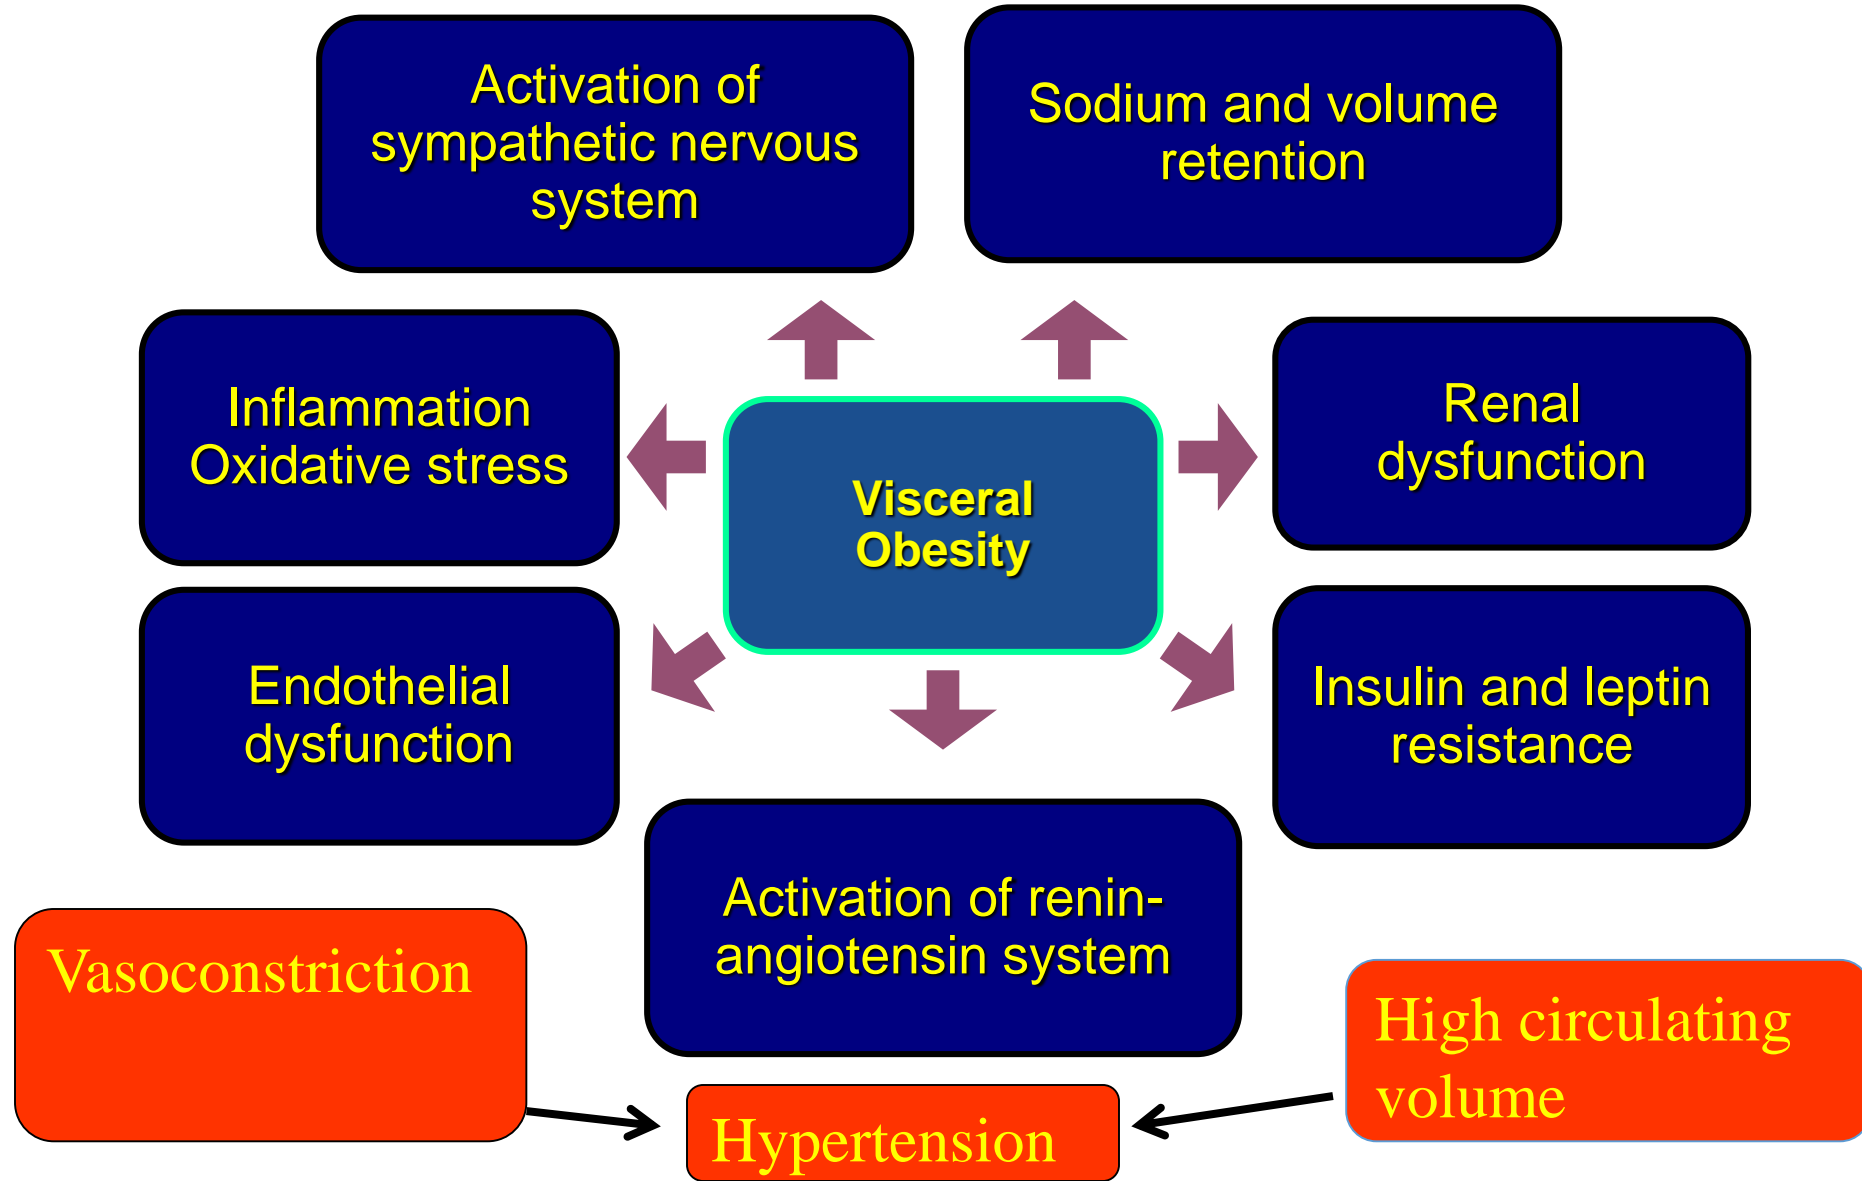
Activation of sympathetic nervous system

Sodium and volume retention

Inflammation
Oxidative stress

Visceral Obesity

Renal dysfunction

Endothelial dysfunction

Insulin and leptin resistance

Activation of renin-angiotensin system

Vasoconstriction

High circulating volume

Hypertension